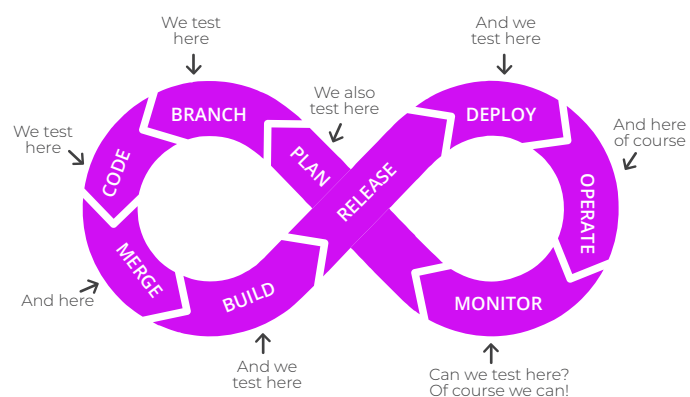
We test here

We test here

BRANCH

CODE

MERGE

And here

BUILD

And we test here

We also test here

PLAN

RELEASE

And we test here

DEPLOY

And here of course

OPERATE

MONITOR

Can we test here? Of course we can!